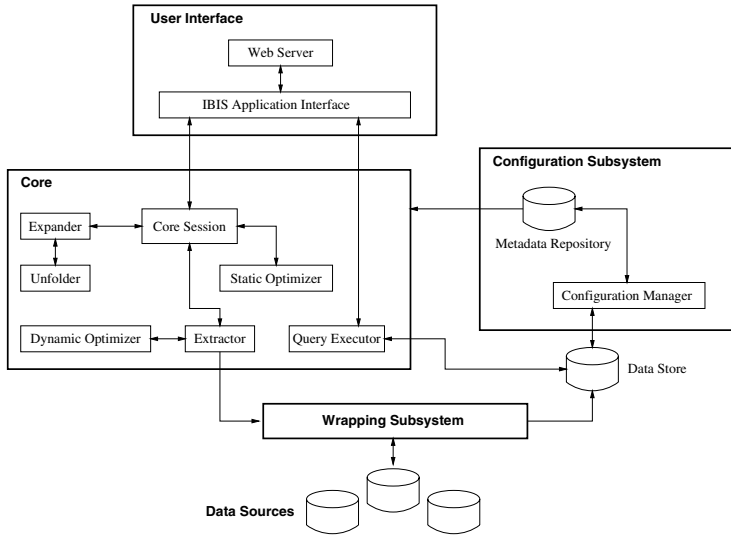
User Interface

Web Server

IBIS Application Interface

Configuration Subsystem

Core

Expander

Core Session

Metadata Repository

Unfolder

Static Optimizer

Configuration Manager

Dynamic Optimizer

Extractor

Query Executor

Data Store

Wrapping Subsystem

Data Sources